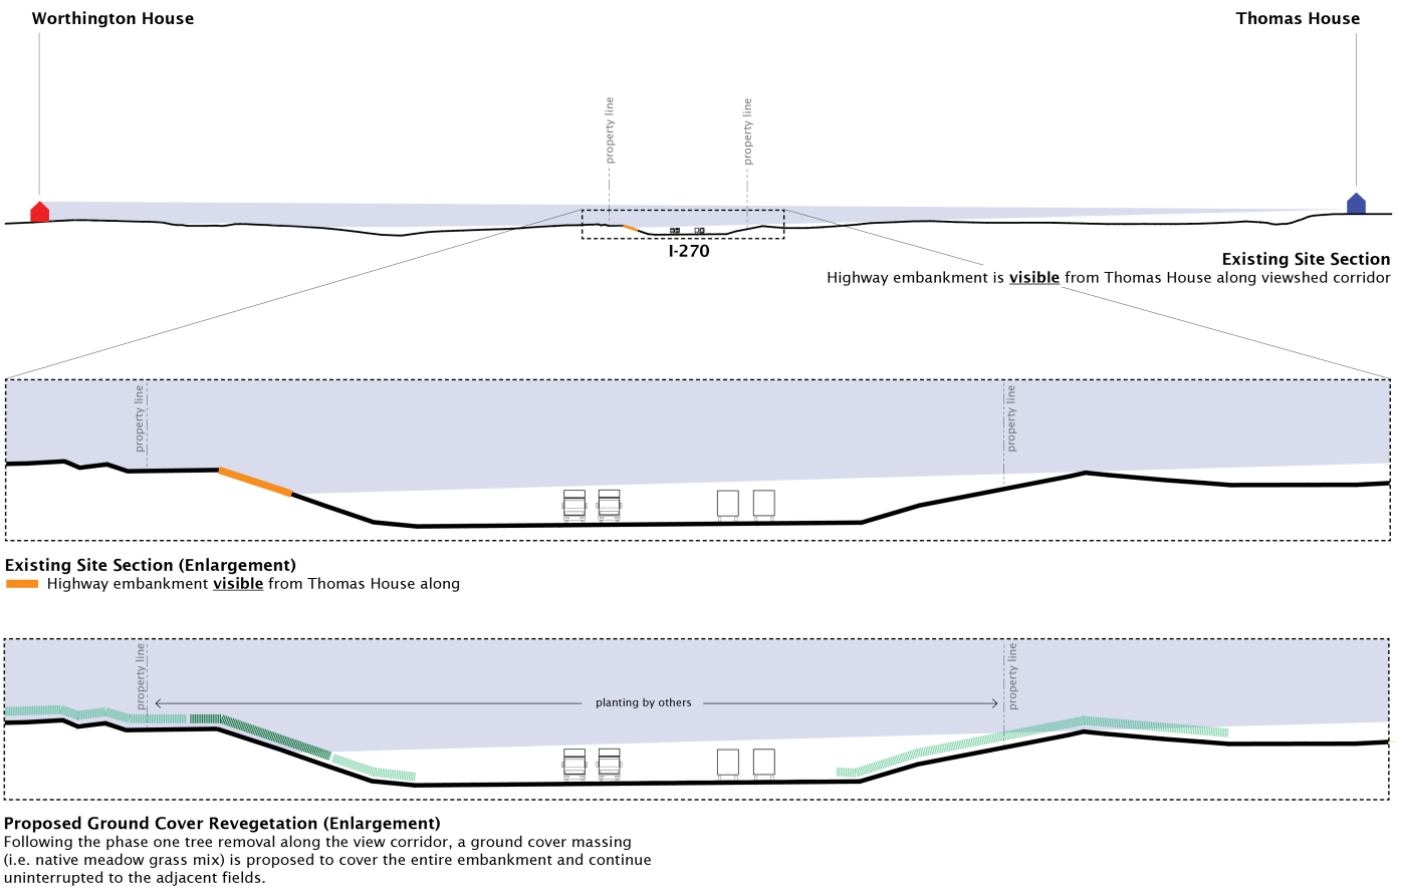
Worthington House

Thomas House

property line

property line

I-270

Existing Site Section
Highway embankment is visible from Thomas House along viewshed corridor

property line

property line

Existing Site Section (Enlargement)
Highway embankment visible from Thomas House along

property line

planting by others

property line

Proposed Ground Cover Revegetation (Enlargement)
Following the phase one tree removal along the view corridor, a ground cover massing (i.e. native meadow grass mix) is proposed to cover the entire embankment and continue uninterrupted to the adjacent fields.